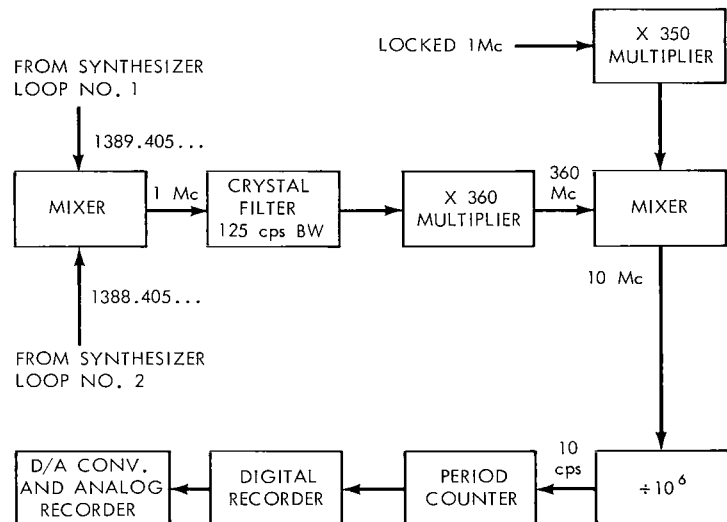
LOCKED 1Mc

X 350 MULTIPLIER

FROM SYNTHESIZER LOOP NO. 1

1389.405...

MIXER

1 Mc

CRYSTAL FILTER 125 cps BW

X 360 MULTIPLIER

360 Mc

MIXER

10 Mc

1388.405...

FROM SYNTHESIZER LOOP NO. 2

D/A CONV. AND ANALOG RECORDER

DIGITAL RECORDER

PERIOD COUNTER

10 cps

$\div 10^6$